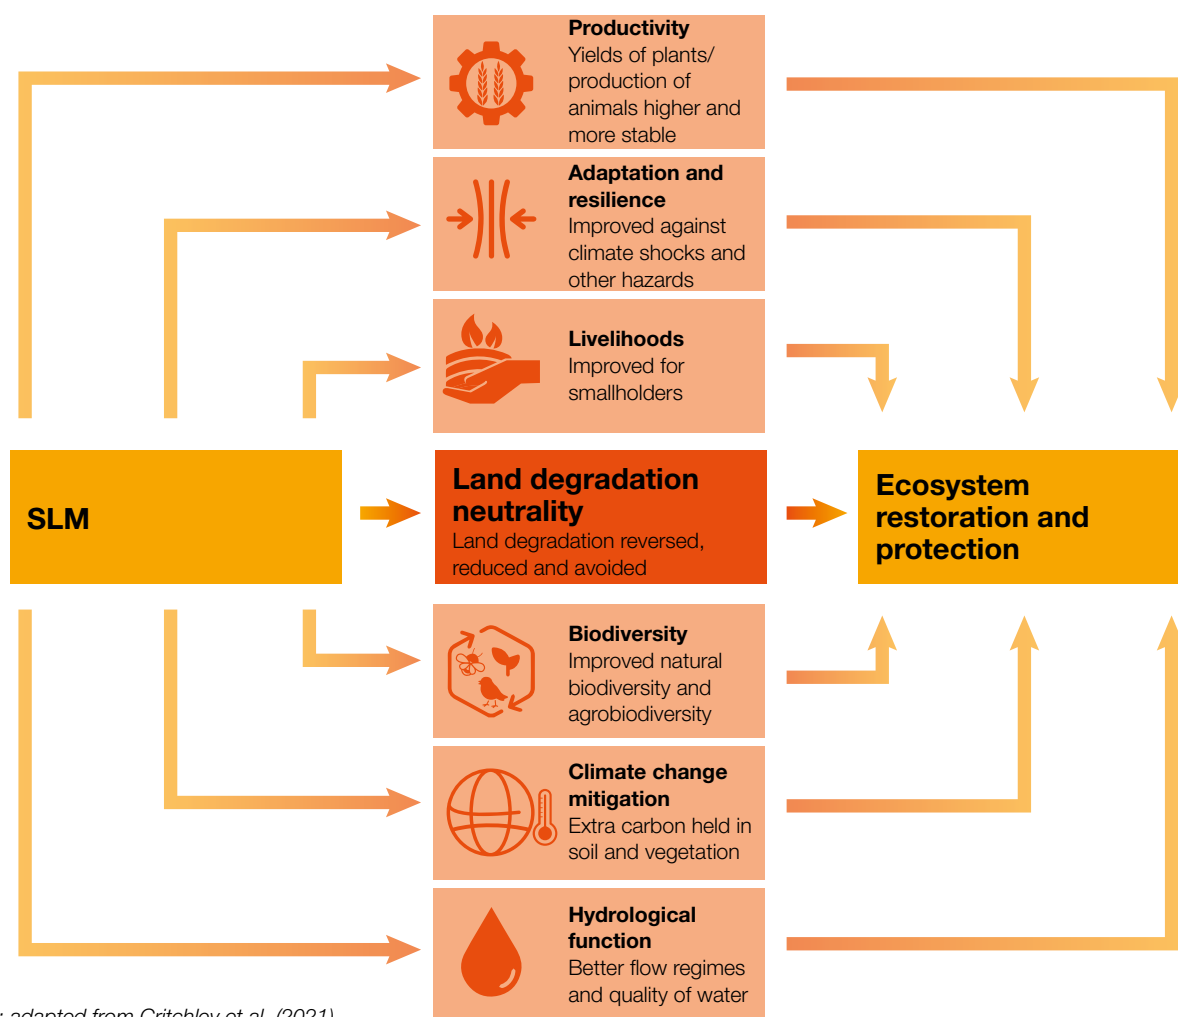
Productivity
Yields of plants/ production of animals higher and more stable

Adaptation and resilience
Improved against climate shocks and other hazards

Livelihoods
Improved for smallholders

SLM

Land degradation neutrality
Land degradation reversed, reduced and avoided

Ecosystem restoration and protection

Biodiversity
Improved natural biodiversity and agrobiodiversity

Climate change mitigation
Extra carbon held in soil and vegetation

Hydrological function
Better flow regimes and quality of water

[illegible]: adapted from Critchley et al. (2021)